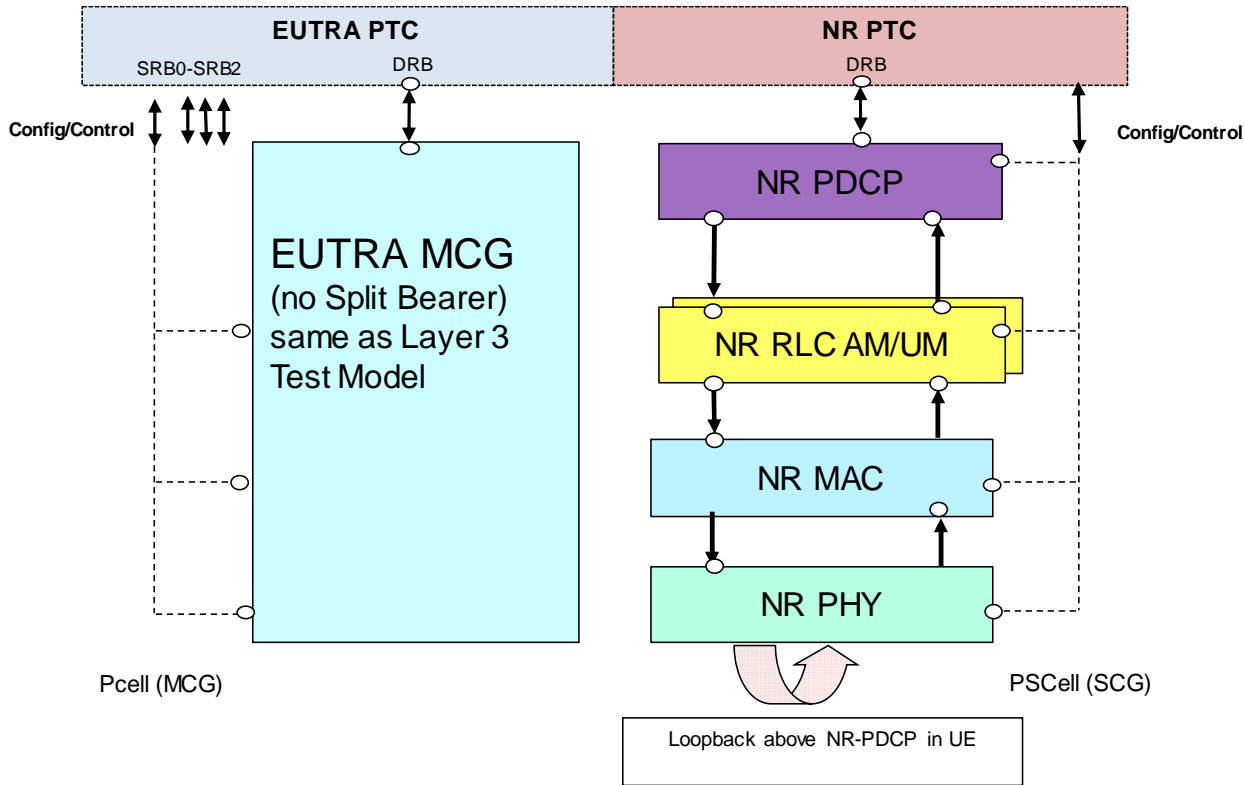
EUTRA PTC

SRB0-SRB2

DRB

NR PTC

DRB

Config/Control

Config/Control

EUTRA MCG
(no Split Bearer)
same as Layer 3
Test Model

NR PDCP

NR RLC AM/UM

NR MAC

NR PHY

Pcell (MCG)

PSCell (SCG)

Loopback above NR-PDCP in UE